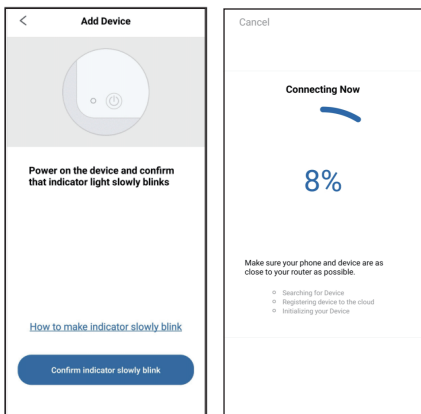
<

Add Device

Power on the device and confirm that indicator light slowly blinks

How to make indicator slowly blink

Confirm indicator slowly blink

Cancel

Connecting Now

8%

Make sure your phone and device are as close to your router as possible.

Searching for Device
Registering device to the cloud
Initializing your Device